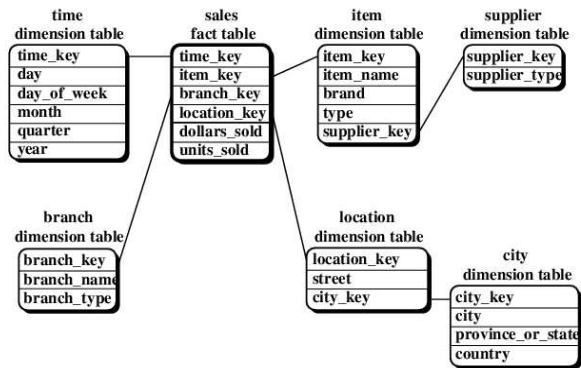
time
dimension table

time_key
day
day_of_week
month
quarter
year

sales
fact table

time_key
item_key
branch_key
location_key
dollars_sold
units_sold

item
dimension table

item_key
item_name
brand
type
supplier_key

supplier
dimension table

supplier_key
supplier_type

branch
dimension table

branch_key
branch_name
branch_type

location
dimension table

location_key
street
city_key

city
dimension table

city_key
city
province_or_state
country